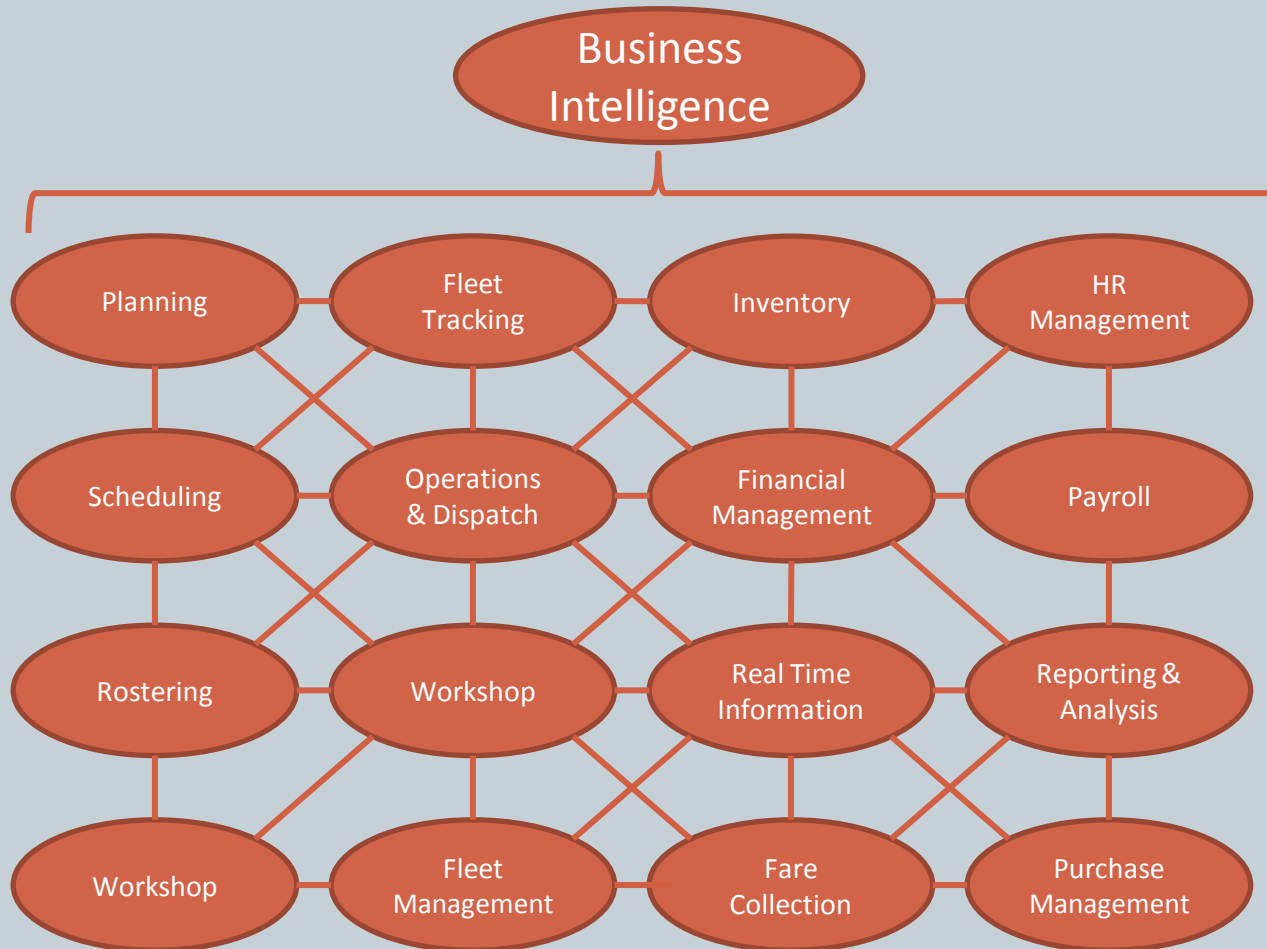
Business Intelligence

Planning

Fleet Tracking

Inventory

HR Management

Scheduling

Operations & Dispatch

Financial Management

Payroll

Rostering

Workshop

Real Time Information

Reporting & Analysis

Workshop

Fleet Management

Fare Collection

Purchase Management